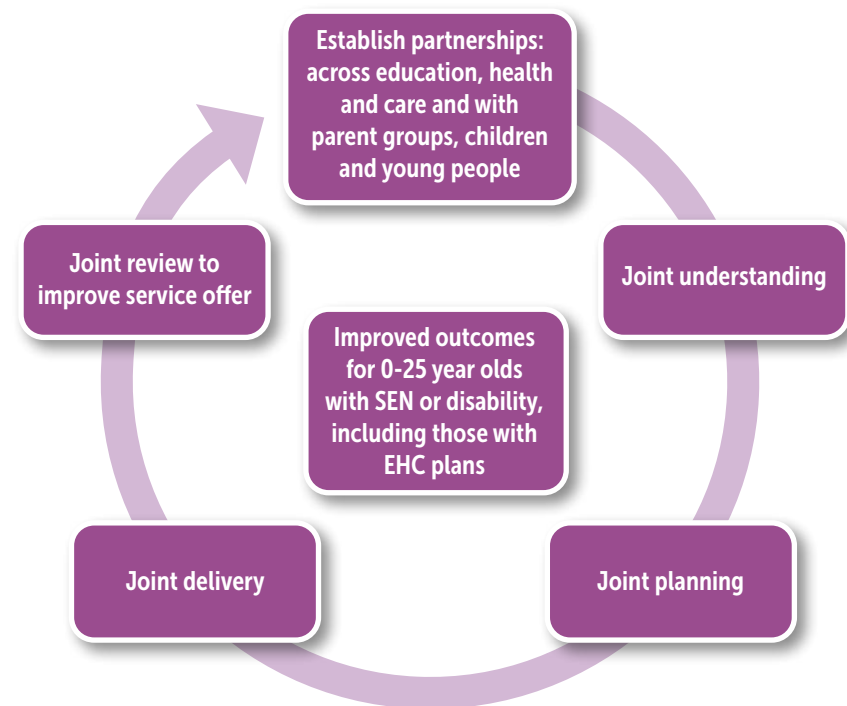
Establish partnerships: across education, health and care and with parent groups, children and young people

Joint understanding

Joint planning

Joint delivery

Joint review to improve service offer

Improved outcomes for 0-25 year olds with SEN or disability, including those with EHC plans